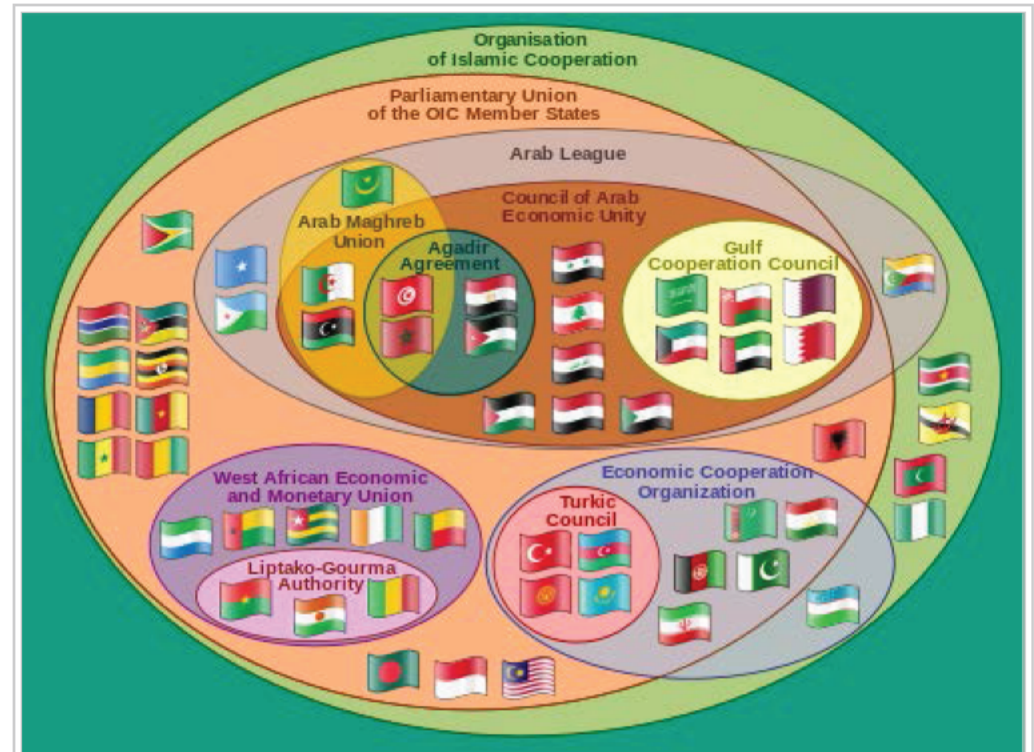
Organisation of Islamic Cooperation

Parliamentary Union of the OIC Member States

Arab League

Arab Maghreb Union

Council of Arab Economic Unity

Agadir Agreement

Gulf Cooperation Council

West African Economic and Monetary Union

Liptako-Gourma Authority

Economic Cooperation Organization

Turkic Council